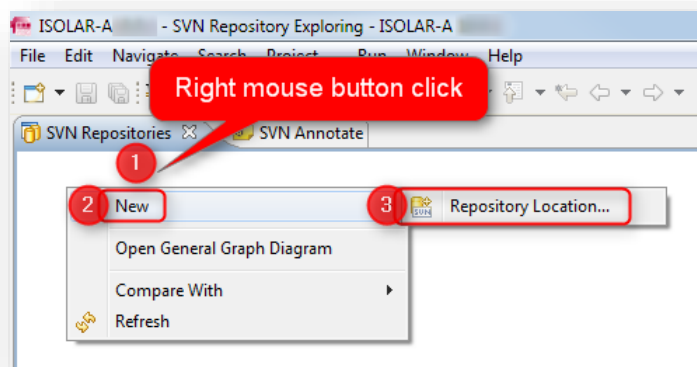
ISOLAR-A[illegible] - SVN Repository Exploring - ISOLAR-A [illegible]

File Edit Navigate Search Project Run Window Help

Right mouse button click

SVN Repositories ☒ SVN Annotate

1

2 New

3 Repository Location...

Open General Graph Diagram

Compare With

Refresh